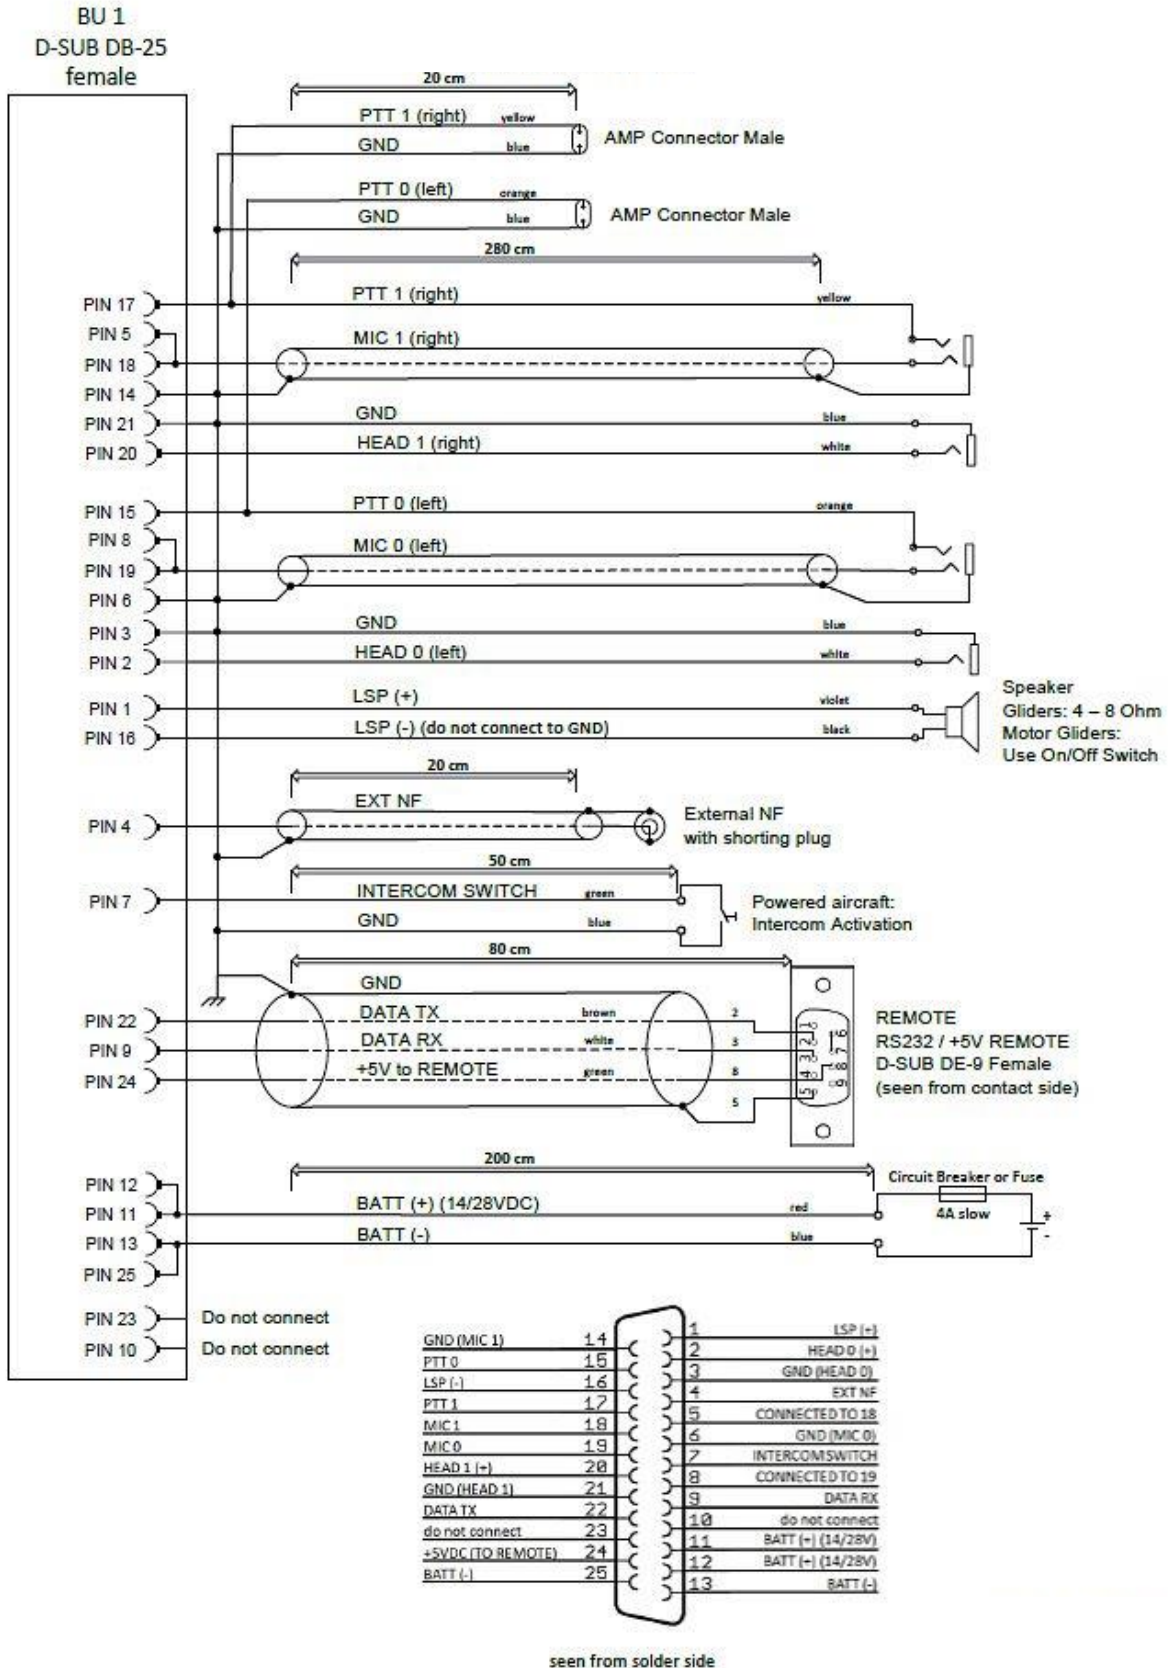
BU 1
D-SUB DB-25
female

20 cm
PTT 1 (right) yellow
GND blue
AMP Connector Male
PTT 0 (left) orange
GND blue
AMP Connector Male
280 cm
PIN 17
PTT 1 (right) yellow
PIN 5
MIC 1 (right)
PIN 18
PIN 14
PIN 21
GND blue
PIN 20
HEAD 1 (right) white
PIN 15
PTT 0 (left) orange
PIN 8
MIC 0 (left)
PIN 19
PIN 6
PIN 3
GND blue
PIN 2
HEAD 0 (left) white
PIN 1
LSP (+) violet
PIN 16
LSP (-) (do not connect to GND) black
Speaker
Gliders: 4 – 8 Ohm
Motor Gliders:
Use On/Off Switch
20 cm
EXT NF
PIN 4
External NF
with shorting plug
50 cm
PIN 7
INTERCOM SWITCH green
GND blue
Powered aircraft:
Intercom Activation
80 cm
GND
PIN 22
DATA TX brown
PIN 9
DATA RX white
PIN 24
+5V to REMOTE green
2
3
8
5
REMOTE
RS232 / +5V REMOTE
D-SUB DE-9 Female
(seen from contact side)
200 cm
Circuit Breaker or Fuse
4A slow
PIN 12
PIN 11
BATT (+) (14/28VDC) red
PIN 13
BATT (-) blue
PIN 25
PIN 23 Do not connect
PIN 10 Do not connect

| | | | |
|---|---|---|---|
| GND (MIC 1) | 14 | 1 | LSP (+) |
| PTT 0 | 15 | 2 | HEAD 0 (+) |
| LSP (-) | 16 | 3 | GND (HEAD 0) |
| PTT 1 | 17 | 4 | EXT NF |
| MIC 1 | 18 | 5 | CONNECTED TO 18 |
| MIC 0 | 19 | 6 | GND (MIC 0) |
| HEAD 1 (+) | 20 | 7 | INTERCOM SWITCH |
| GND (HEAD 1) | 21 | 8 | CONNECTED TO 19 |
| DATA TX | 22 | 9 | DATA RX |
| do not connect | 23 | 10 | do not connect |
| +5VDC (TO REMOTE) | 24 | 11 | BATT (+) (14/28V) |
| BATT (-) | 25 | 12 | BATT (+) (14/28V) |
| | | 13 | BATT (-) |

seen from solder side